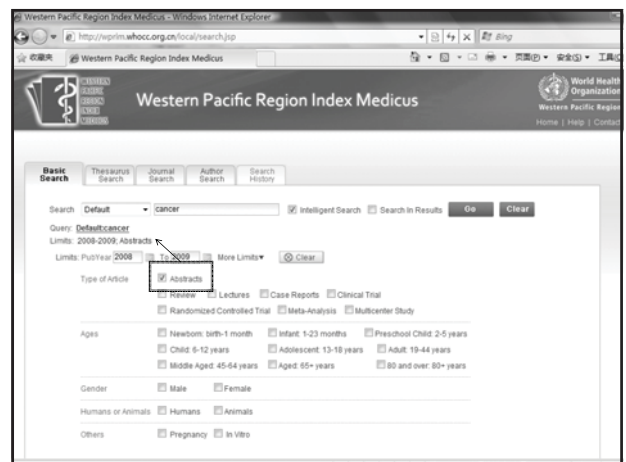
Western Pacific Region Index Medicus - Windows Internet Explorer

http://wprim.whocc.org.cn/local/search.jsp

Bing

收藏夹

Western Pacific Region Index Medicus

页面(P) ▾ 安全(S) ▾ 工具

WESTERN PACIFIC REGION INDEX MEDICUS

Western Pacific Region Index Medicus

World Health Organization

Western Pacific Region

Home | Help | Contact

Basic Search | Thesaurus Search | Journal Search | Author Search | Search History

Search Default ▾ cancer

Intelligent Search Search In Results Go Clear

Query: Default:cancer

Limits: 2008-2009; Abstracts

Limits: PubYear 2008 To 2009 More Limits▾ Clear

Type of Article Abstracts

Review Lectures Case Reports Clinical Trial

Randomized Controlled Trial Meta-Analysis Multicenter Study

Ages Newborn: birth-1 month Infant: 1-23 months Preschool Child: 2-5 years

Child: 6-12 years Adolescent: 13-18 years Adult: 19-44 years

Middle Aged: 45-64 years Aged: 65+ years 80 and over: 80+ years

Gender Male Female

Humans or Animals Humans Animals

Others Pregnancy In Vitro